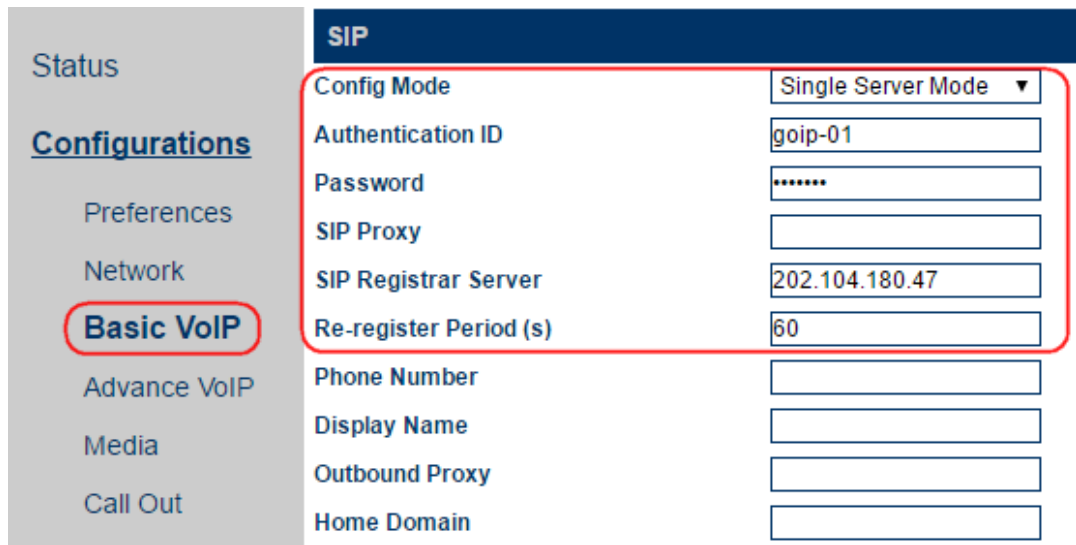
Status

Configurations

Preferences

Network

Basic VoIP

Advance VoIP

Media

Call Out

SIP

| | |
|---|---|
| Config Mode | Single Server Mode ▼ |
| Authentication ID | goip-01 |
| Password | ••••••• |
| SIP Proxy | |
| SIP Registrar Server | 202.104.180.47 |
| Re-register Period (s) | 60 |
| Phone Number | |
| Display Name | |
| Outbound Proxy | |
| Home Domain | |